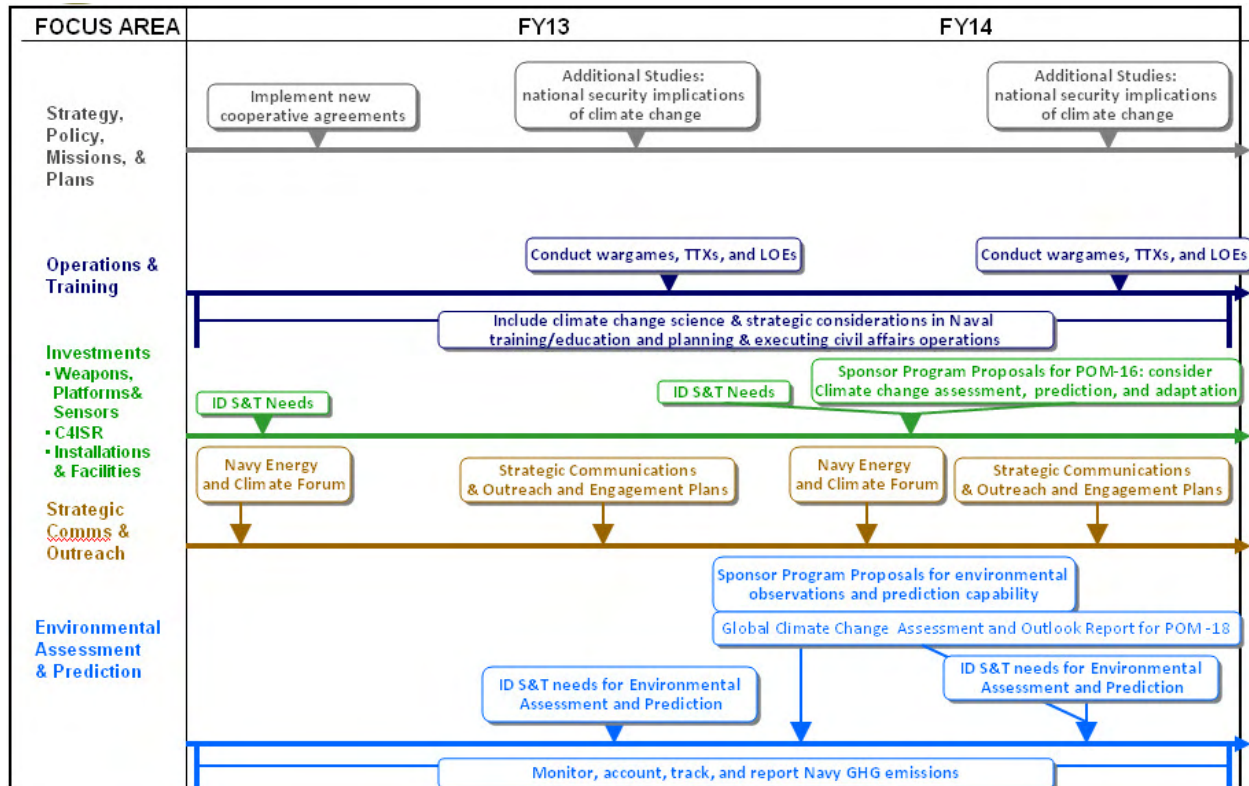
| FOCUS AREA | FY13 | FY14 |
|---|---|---|

Strategy, Policy, Missions, & Plans

Implement new cooperative agreements

Additional Studies: national security implications of climate change

Additional Studies: national security implications of climate change

Operations & Training

Conduct wargames, TTXs, and LOEs

Conduct wargames, TTXs, and LOEs

Include climate change science & strategic considerations in Naval training/education and planning & executing civil affairs operations

Investments
▪ Weapons, Platforms& Sensors
▪ C4ISR
▪ Installations & Facilities

ID S&T Needs

ID S&T Needs

Sponsor Program Proposals for POM-16: consider Climate change assessment, prediction, and adaptation

Strategic Comms & Outreach

Navy Energy and Climate Forum

Strategic Communications & Outreach and Engagement Plans

Navy Energy and Climate Forum

Strategic Communications & Outreach and Engagement Plans

Environmental Assessment & Prediction

Sponsor Program Proposals for environmental observations and prediction capability

Global Climate Change Assessment and Outlook Report for POM -18

ID S&T needs for Environmental Assessment and Prediction

ID S&T needs for Environmental Assessment and Prediction

Monitor, account, track, and report Navy GHG emissions